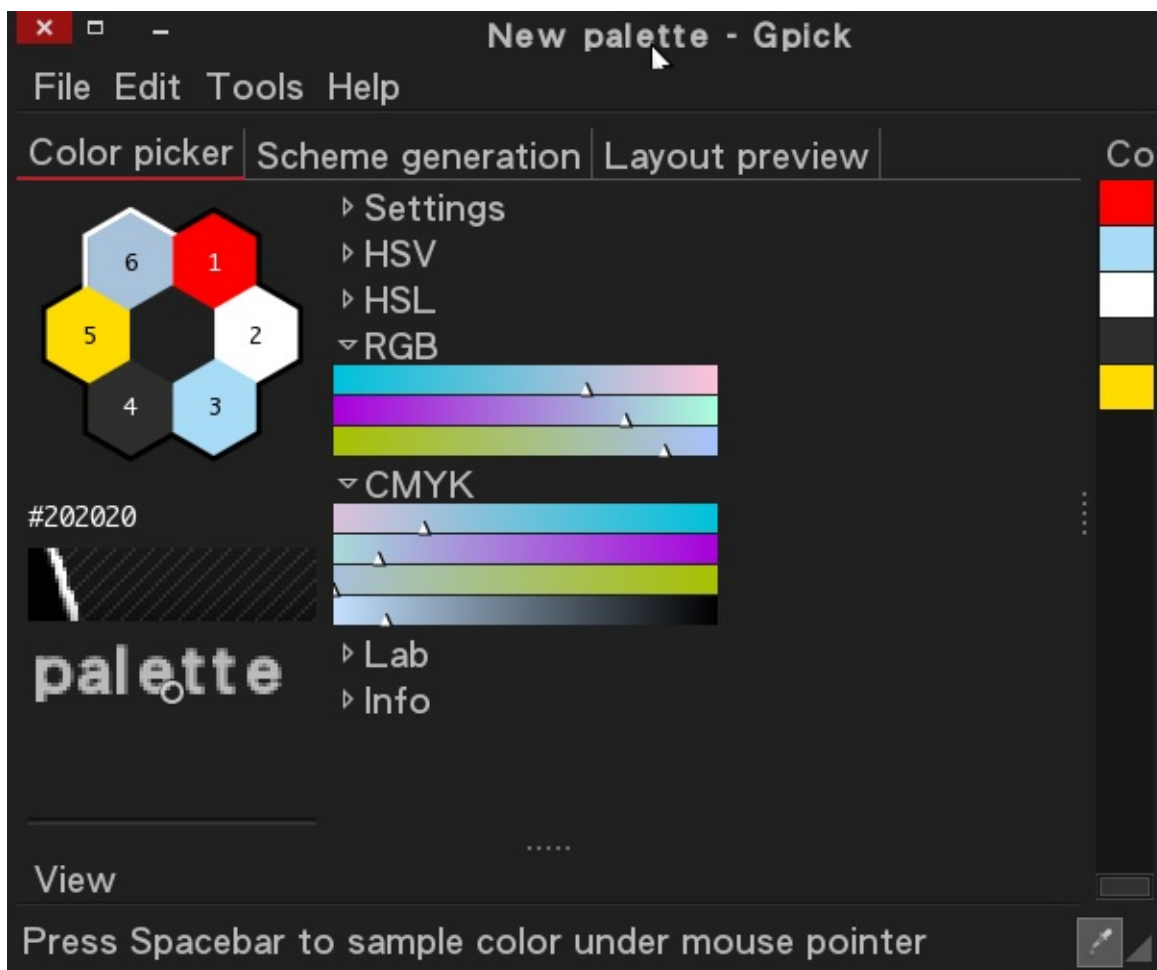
New palette - Gpick

File Edit Tools Help

Color picker | Scheme generation | Layout preview

Co

6
1
5
2
4
3

Settings
HSV
HSL
RGB

CMYK

#202020

palette

Lab
Info

View

Press Spacebar to sample color under mouse pointer